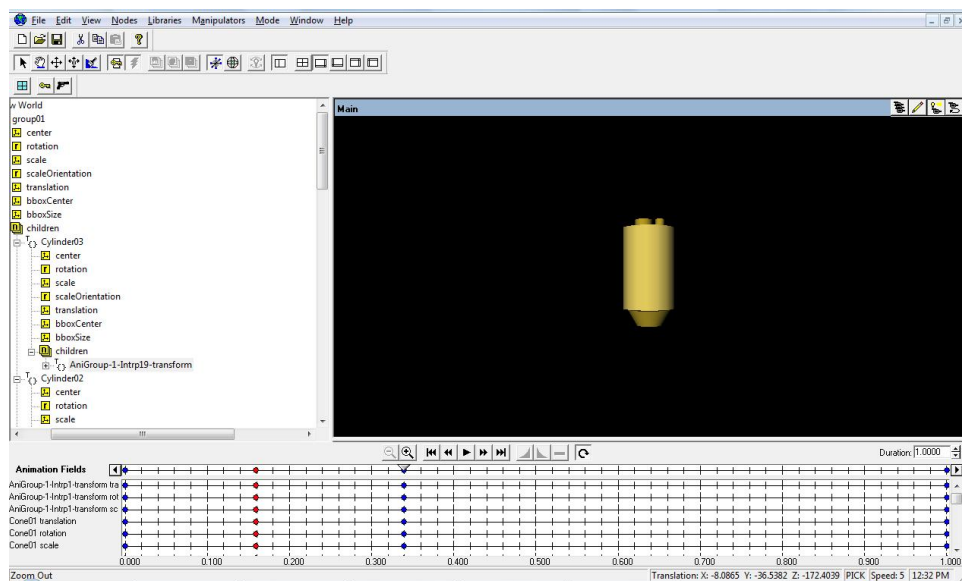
File Edit View Nodes Libraries Manipulators Mode Window Help

w World
group01
center
rotation
scale
scaleOrientation
translation
bboxCenter
bboxSize
children
Cylinder03
center
rotation
scale
scaleOrientation
translation
bboxCenter
bboxSize
children
AniGroup-1-Intrp19-transform
Cylinder02
center
rotation
scale

Main

Duration: 1.0000

Animation Fields
AniGroup-1-Intrp1-transform tra
AniGroup-1-Intrp1-transform rot
AniGroup-1-Intrp1-transform sc
Cone01 translation
Cone01 rotation
Cone01 scale

0.000 0.100 0.200 0.300 0.400 0.500 0.600 0.700 0.800 0.900 1.000

Zoom Out
Translation: X: -8.0865 Y: -36.5382 Z: -172.4039 PICK Speed: 5 12:32 PM